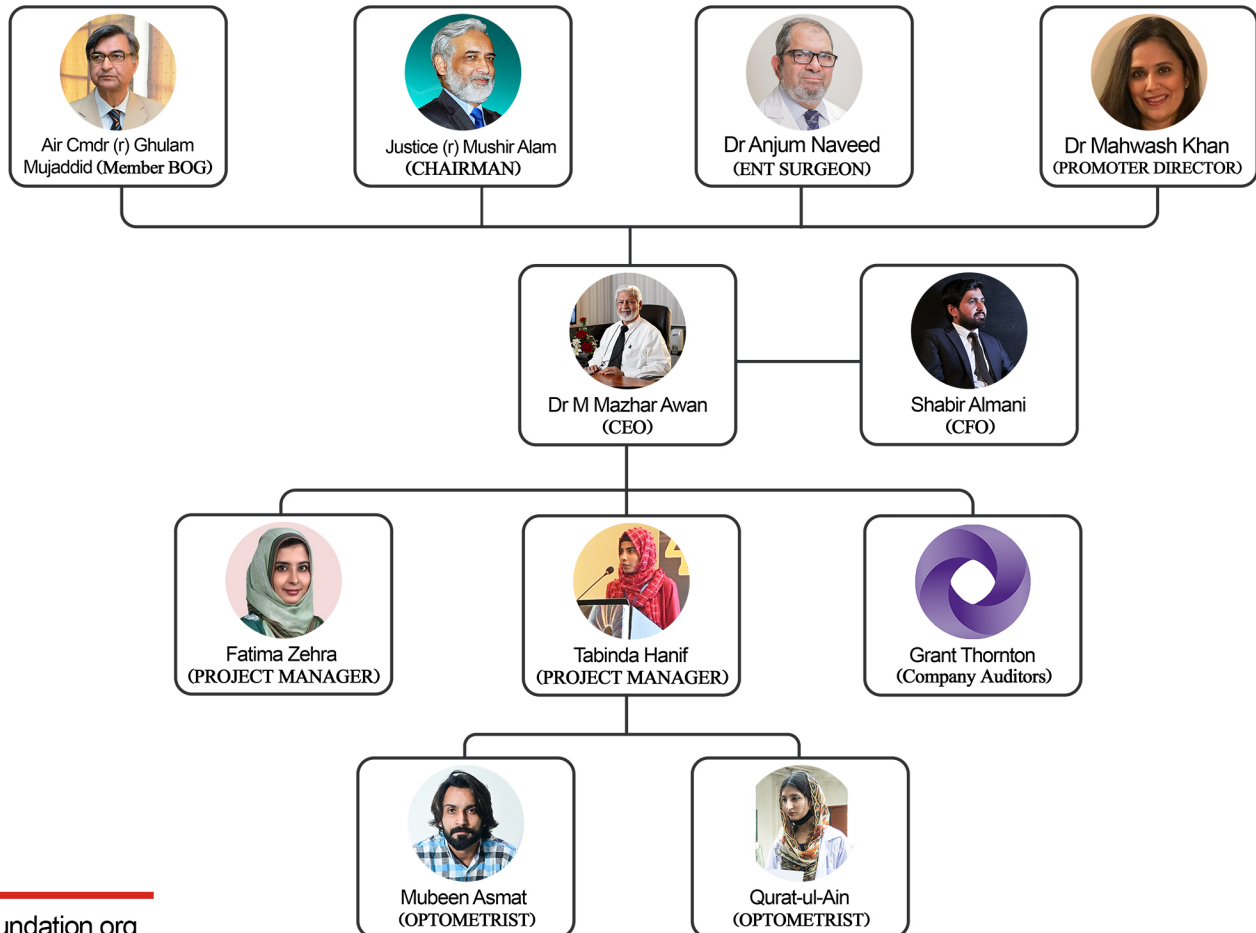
Air Cmdr (r) Ghulam Mujaddid (Member BOG)

Justice (r) Mushir Alam
(CHAIRMAN)

Dr Anjum Naveed
(ENT SURGEON)

Dr Mahwash Khan
(PROMOTER DIRECTOR)

Dr M Mazhar Awan
(CEO)

Shabir Almani
(CFO)

Fatima Zehra
(PROJECT MANAGER)

Tabinda Hanif
(PROJECT MANAGER)

Grant Thornton
(Company Auditors)

Mubeen Asmat
(OPTOMETRIST)

Qurat-ul-Ain
(OPTOMETRIST)

undation.org